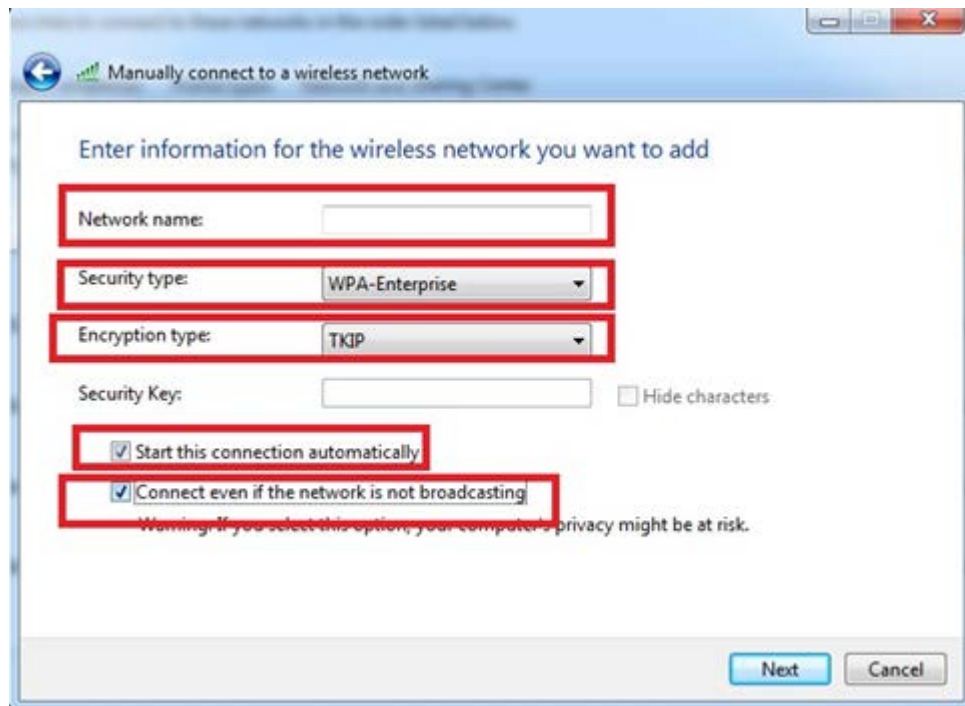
Manually connect to a wireless network

Enter information for the wireless network you want to add

Network name:

Security type: WPA-Enterprise

Encryption type: TKIP

Security Key:

Hide characters

Start this connection automatically

Connect even if the network is not broadcasting

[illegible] privacy might be at risk.

Next

Cancel